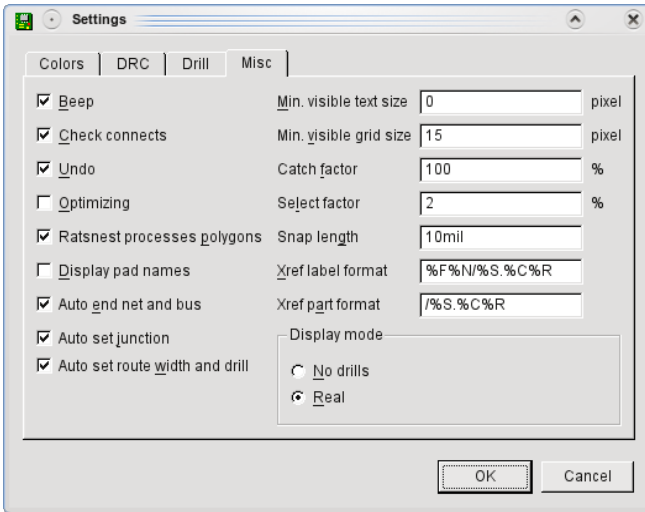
Settings

Colors | DRC | Drill | Misc

Beep
Check connects
Undo
Optimizing
Ratsnest processes polygons
Display pad names
Auto end net and bus
Auto set junction
Auto set route width and drill

| | | |
|---|---|---|
| Min. visible text size | 0 | pixel |
| Min. visible grid size | 15 | pixel |
| Catch factor | 100 | % |
| Select factor | 2 | % |
| Snap length | 10mil | |
| Xref label format | %F%N/%S.%C%R | |
| Xref part format | /%S.%C%R | |

Display mode
No drills
Real

OK
Cancel